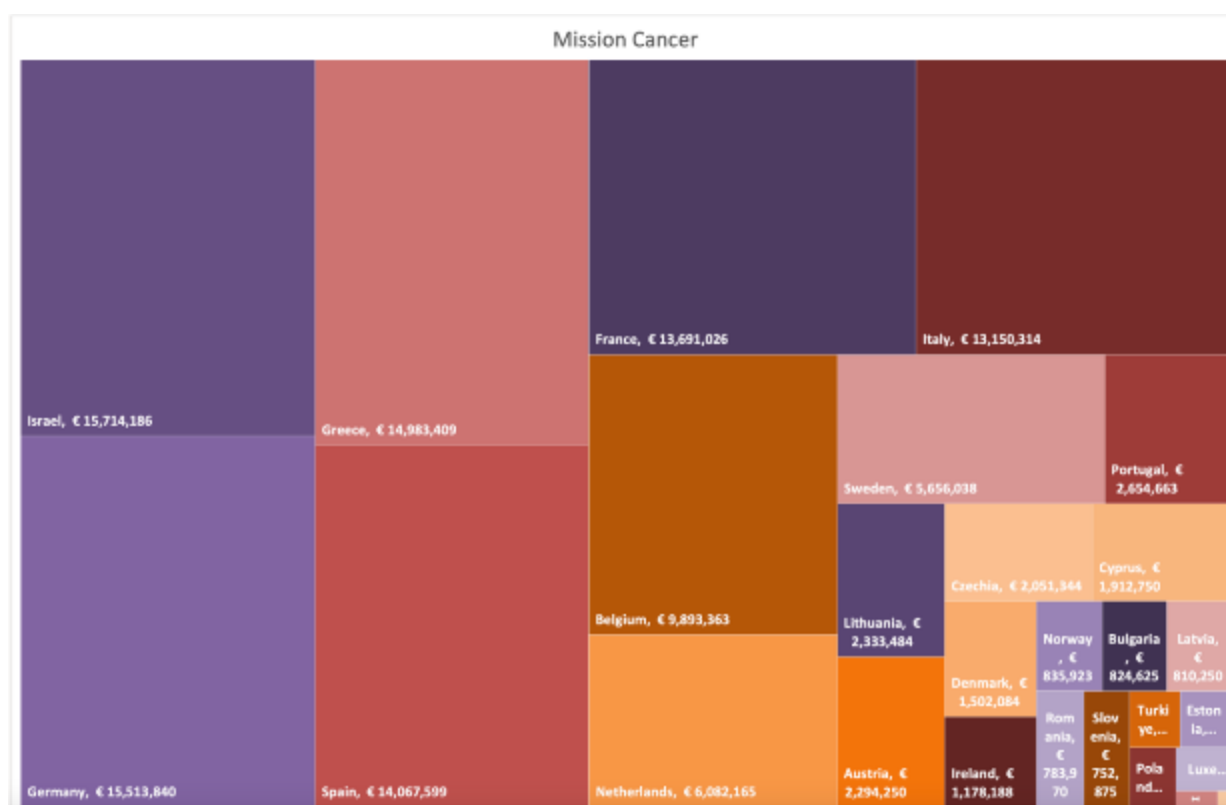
Mission Cancer

Israel, € 15,714,186

Germany, € 15,513,840

Greece, € 14,983,409

Spain, € 14,067,599

France, € 13,691,026

Italy, € 13,150,314

Belgium, € 9,893,363

Netherlands, € 6,082,165

Sweden, € 5,656,038

Portugal, € 2,654,663

Lithuania, € 2,333,484

Austria, € 2,294,250

Czechia, € 2,051,344

Cyprus, € 1,912,750

Denmark, € 1,502,084

Ireland, € 1,178,188

Norway, € 835,923

Bulgaria, € 824,625

Latvia, € 810,250

Romania, € 783,970

Slovenia, € 752,875

Turkiye,...

Estonia,...

Poland...

Luxe...